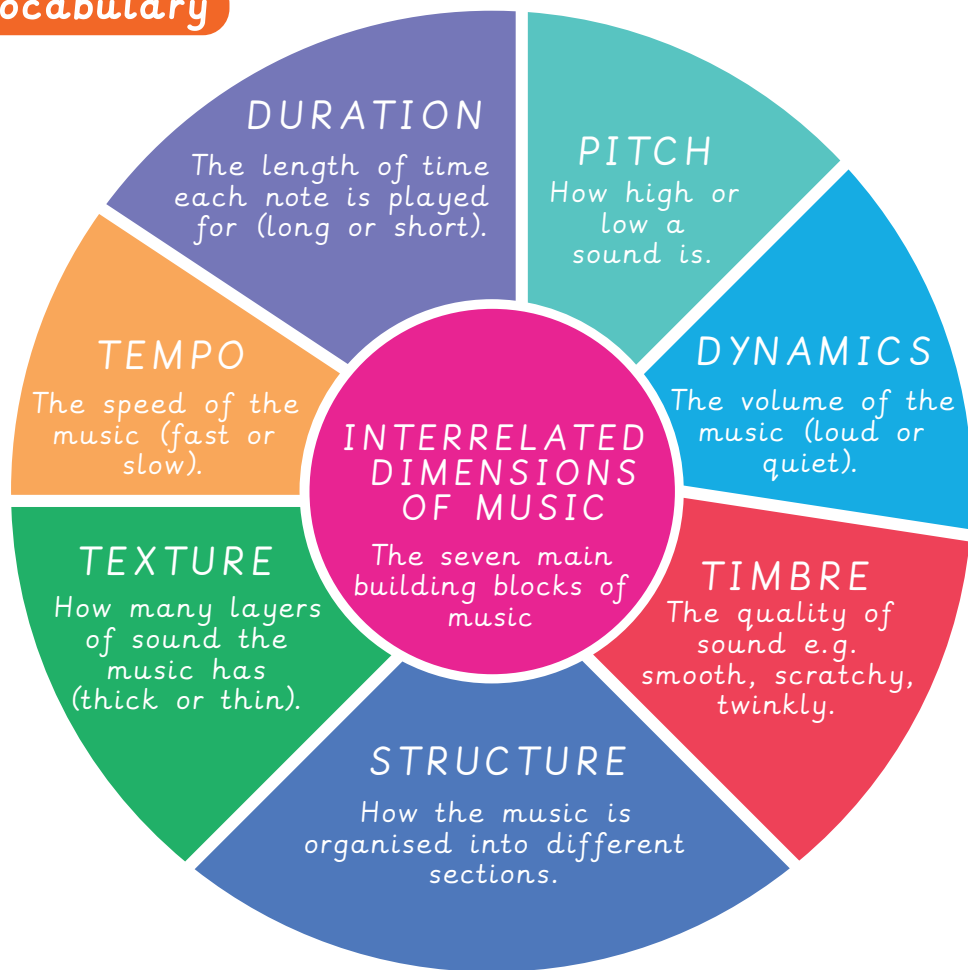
ocabulary

INTERRELATED DIMENSIONS OF MUSIC

The seven main building blocks of music

DURATION
The length of time each note is played for (long or short).

PITCH
How high or low a sound is.

DYNAMICS
The volume of the music (loud or quiet).

TIMBRE
The quality of sound e.g. smooth, scratchy, twinkly.

STRUCTURE
How the music is organised into different sections.

TEXTURE
How many layers of sound the music has (thick or thin).

TEMPO
The speed of the music (fast or slow).